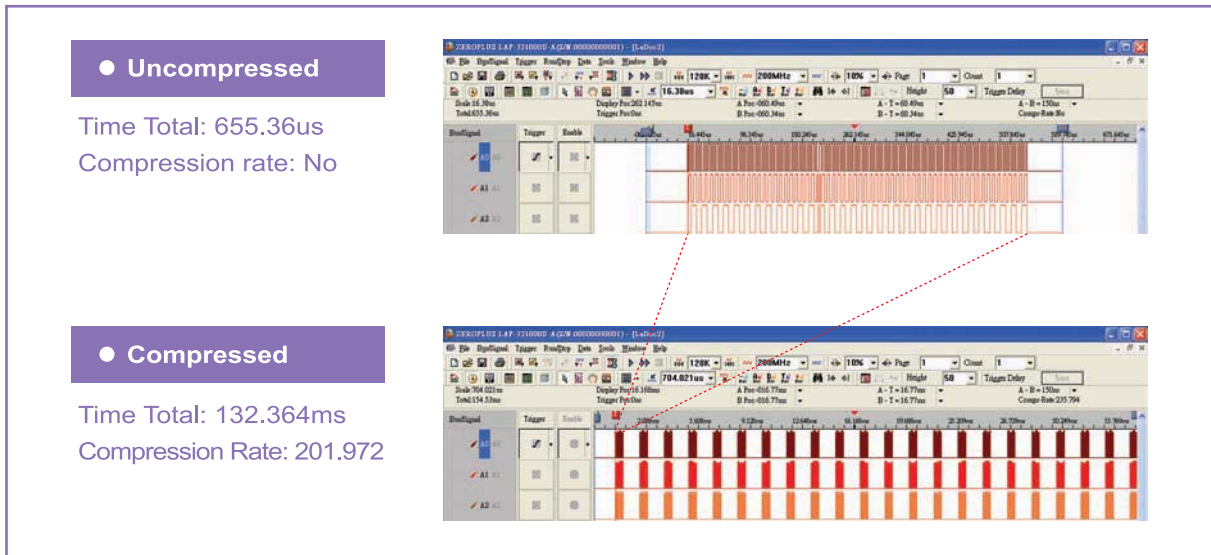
● Uncompressed

Time Total: 655.36us
Compression rate: No

● Compressed

Time Total: 132.364ms
Compression Rate: 201.972

ZEROPLUS LAP-321000U-A (S/N 0000000001) - [LaDoc2]
File Bus/Signal Trigger Run/Stop Data Tools Window Help
128K 200MHz 10% Page 1 Count 1
16.38us Height 50 Trigger Delay
Scale 16.38us Total 655.36us
Display Pos 262.145us Trigger Pos 0ns
A Pos -060.49us B Pos -060.34us
A - T = 60.49us B - T = 60.34us
A - B = 150ns Compr-Rate No
Bus/Signal Trigger Enable
A0 A1 A2

ZEROPLUS LAP-321000U-A (S/N 0000000001) - [LaDoc2]
File Bus/Signal Trigger Run/Stop Data Tools Window Help
128K 200MHz 10% Page 1 Count 1
704.021us Height 50 Trigger Delay
Scale 704.021us Total 154.53ms
Display Pos 16.168ms Trigger Pos 0ns
A Pos -016.77ms B Pos -016.77ms
A - T = 16.77ms B - T = 16.77ms
A - B = 150ns Compr-Rate 235.794
Bus/Signal Trigger Enable
A0 A1 A2